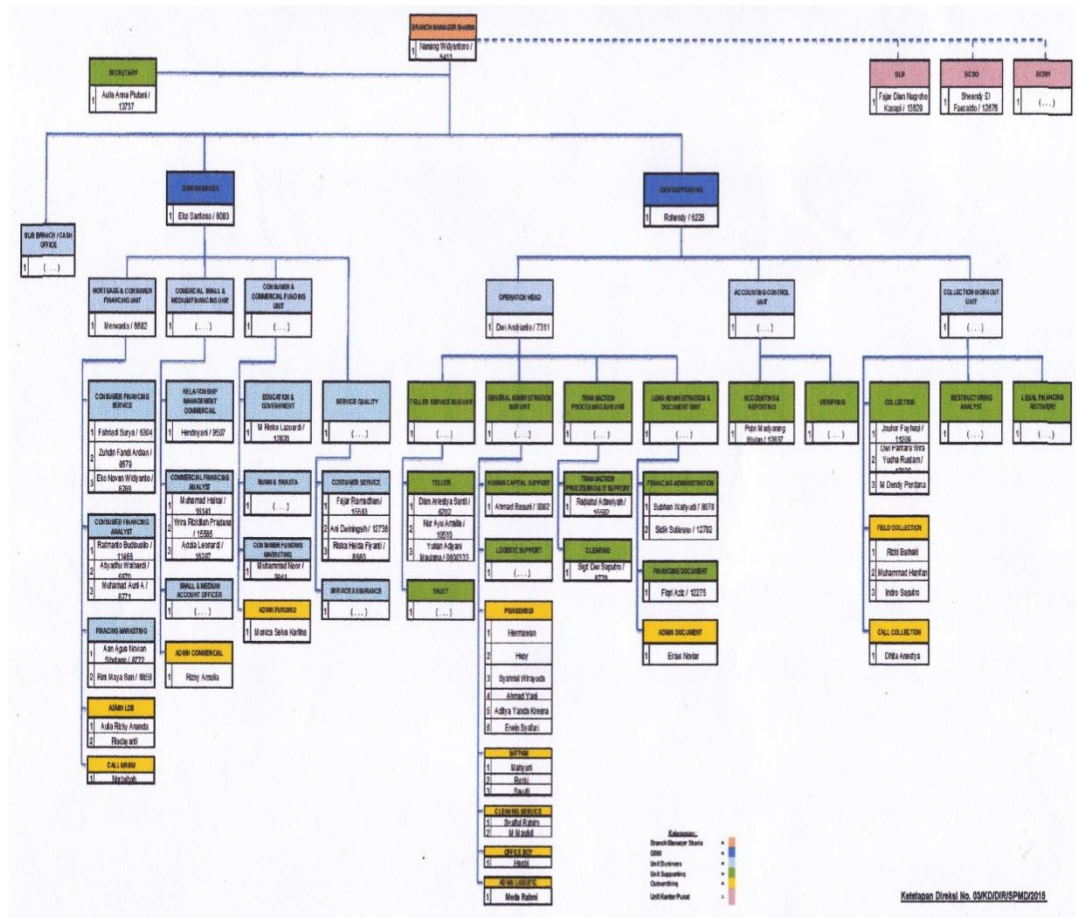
BRANCH MANAGER SHARIA
1 Nanang Widyantoro / 5411

SECRETARY
1 Aulia Anna Putuni / 13737

SUB BRANCH / CASH OFFICE
1 (....)

OBM BUSINESS
1 Eko Santoso / 8083

MORTGAGE & CONSUMER FINANCING UNIT
1 Menwanto / 6682

CONSUMER FINANCING SERVICE
1 Fahmadi Surya / 6304
2 Zuhdin Fandi Ardan / 8679
3 Eko Novan Widyanto / 6266

CONSUMER FINANCING ANALYST
1 Ratmanto Budiawan / 11465
2 Abyadhu Waharudi / 6470
3 Muhamad Aziz A / 6771

FINACING MARKETING
1 Aan Agus Novian Sitolang / 8722
2 Rini Maya Sari / 9859

ADMIN LOS
1 Aulia Rizky Ananda
2 Fitriayanti

CALL MRSM
1 Nurtafrah

COMERCIAL SMALL & MEDIUM FINANCING UNIT
1 (....)

RELATIONSHIP MANAGEMENT COMMERCIAL
1 Hendriyani / 9507

COMMERCIAL FINANCING ANALYST
1 Muhamad Haikal / 16541
2 Wira Rizaldah Pradana / 15588
3 Adda Leonard / 16287

SMALL & MEDIUM ACCOUNT OFFICER
1 (....)

ADMIN COMMERCIAL
1 Rizky Amalia

CONSUMER & COMMERCIAL FUNDING UNIT
1 (....)

EDUCATION & GOVERMENT
1 M Rizka Lazuardi / 13820

SWAN & SWASTA
1 (....)

CONSUMER FUNDING MARKETING
1 Muhammad Noor / 9941

ADMIN FUNDING
1 Monica Selva Kartina

SERVICE QUALITY
1 (....)

CUSTOMER SERVICE
1 Fajar Ramadhan / 15583
2 Ari Dwiningsih / 12738
3 Riska Heida Fiyanti / 8583

SERVICE ASSURANCE

OBM SUPPORTING
1 Rohendy / 6226

OPERATION HEAD
1 Dwi Andrianto / 7311

TELLER SERVICE SUB UNIT
1 (....)

TELLER
1 Dian Ariestya Santi / 6262
2 Nur Ayu Amalia / 10510
3 Yulian Adyani Maulana / 2800333

VAULT
1 (....)

GENERAL ADMINISTRATION SUB UNIT
1 (....)

HUMAN CAPITAL SUPPORT
1 Ahmad Basuni / 9382

LOGISTIC SUPPORT
1 (....)

PENGEMUDI
1 Hermawan
2 Hepy
3 Syahrial Wirayuda
4 Ahmad Yani
5 Aditya Yanda Kesuma
6 Erwin Syafari

SATPAM
1 Mahyuni
2 Renki
3 Saudi

CLEANING SERVICE
1 Sraiful Rahim
2 M Maulid

OFFICE BOY
1 Hasbi

ADMIN LOGISTIC
1 Meda Rahmi

TRANSACTION PROCESSING SUB UNIT
1 (....)

TRANSACTION PROCESSING SUPPORT
1 Raplatul Adawiyah / 11550

CLEARING
1 Sigit Dwi Saputro / 8720

LOAN ADMINISTRATION & DOCUMENT UNIT
1 (....)

FINANCING ADMINISTRATION
1 Subhan Wahyudi / 8678
2 Sidik Sulistyo / 12782

FINANCING DOCUMENT
1 Fitri Aziz / 12275

ADMIN DOCUMENT
1 Erlisa Noviar

ACCOUNTING CONTROL UNIT
1 (....)

ACCOUNTING & REPORTING
1 Putri Madyaning Wulan / 12637

VERIFYING
1 (....)

COLLECTION WORKOUT UNIT
1 (....)

COLLECTION
1 Jouhar Fayhaqi / 15206
2 Uwi Fantara Wira Yusha Rustam / 16038
3 M Dendy Perdana

FIELD COLLECTION
1 Rizki Baihaki
2 Muhammad Hanifan
3 Indra Saputra

CALL COLLECTION
1 Dhita Anestya

RESTRUCTURING ANALYST
1 (....)

LEGAL FINANCING RECOVERY
1 (....)

SUB
1 Fajar Dian Nugroho Kanapi / 13829

SCSO
1 Sheandy El Faeruddin / 12676

SCRM
1 (....)

Keterangan:
Branch Manager Sharia =
OBM =
Unit Business =
Unit Supporting =
Outsourcing =
Unit Kantor Pusat =

Ketetapan Direksi No. 03/KD/DIR/SPMD/2015